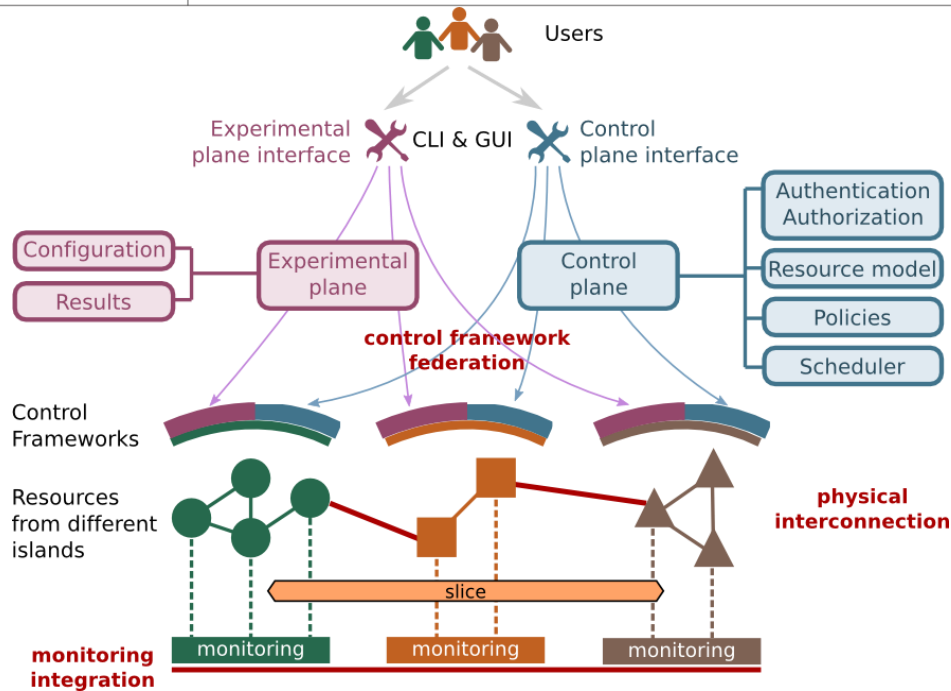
Users

Experimental plane interface

CLI & GUI

Control plane interface

Configuration

Results

Experimental plane

Control plane

Authentication Authorization

Resource model

Policies

Scheduler

control framework federation

Control Frameworks

Resources from different islands

physical interconnection

slice

monitoring

monitoring

monitoring

monitoring integration